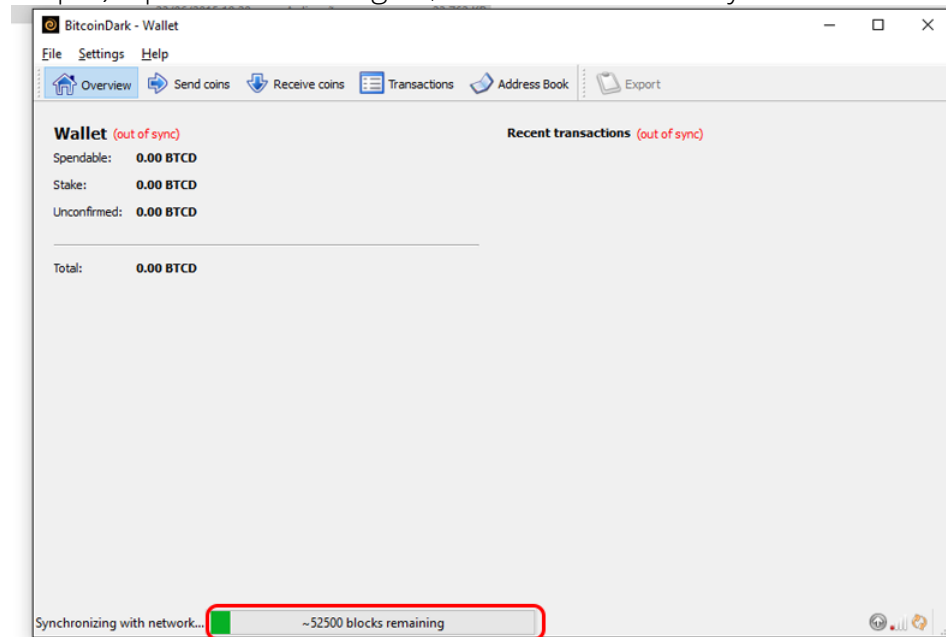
BitcoinDark - Wallet

File Settings Help

Overview Send coins Receive coins Transactions Address Book Export

Wallet (out of sync)

Spendable: 0.00 BTCD

Stake: 0.00 BTCD

Unconfirmed: 0.00 BTCD

Total: 0.00 BTCD

Recent transactions (out of sync)

Synchronizing with network... ~52500 blocks remaining